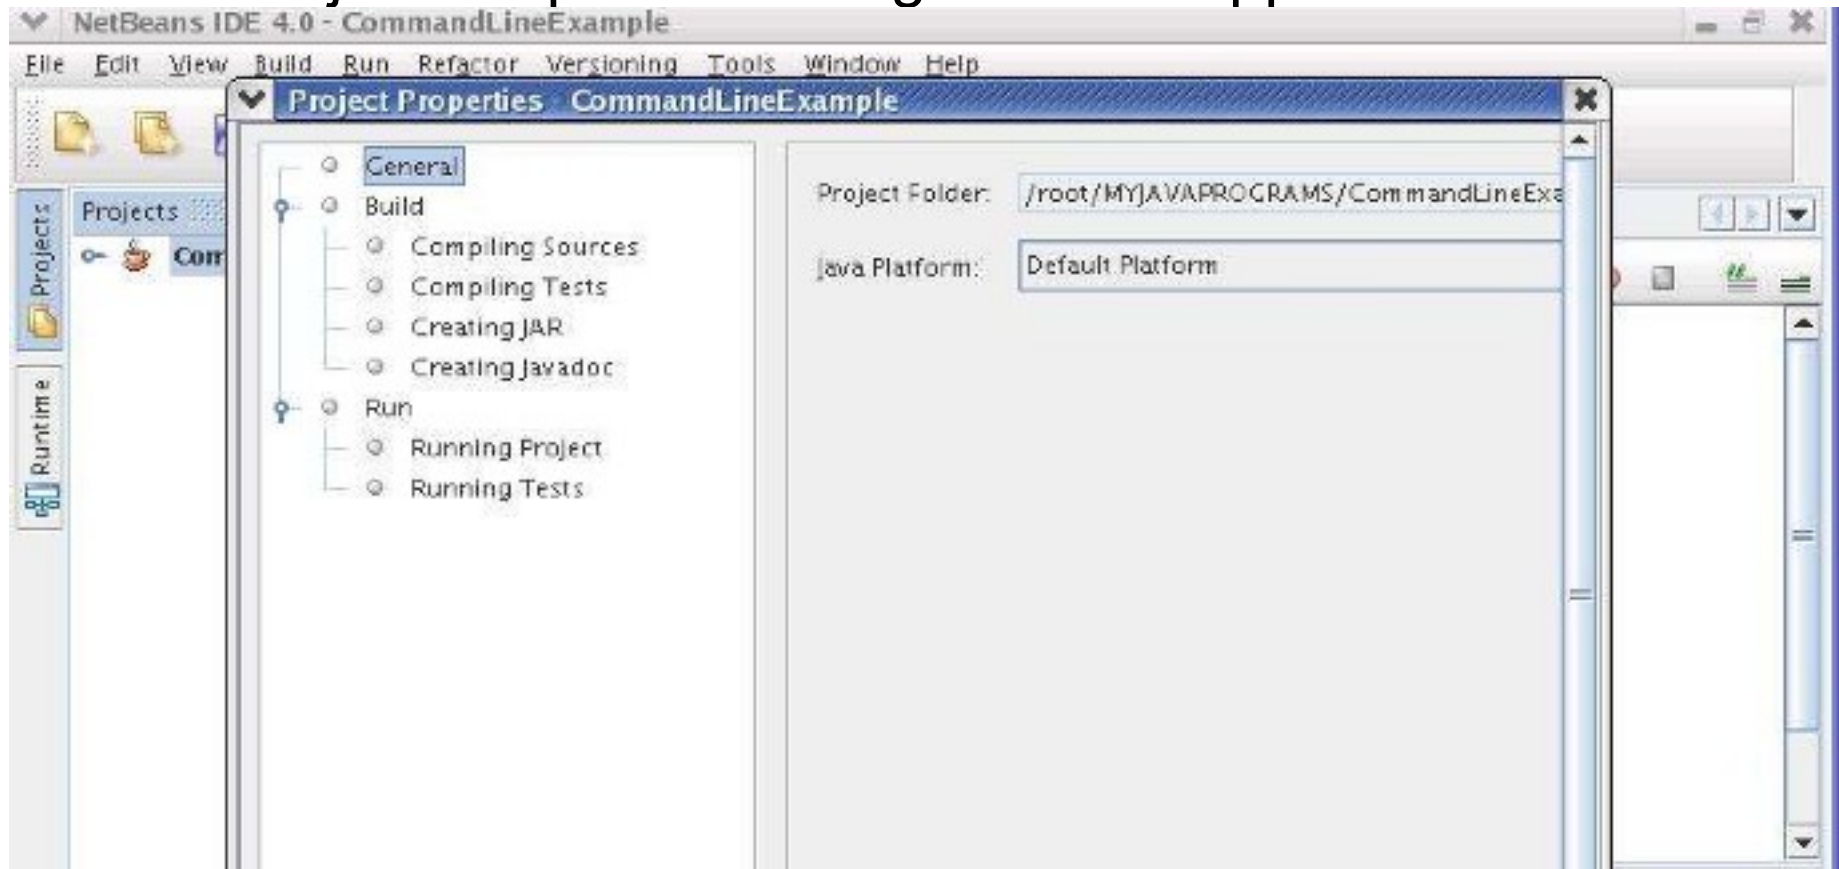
NetBeans IDE 4.0 - CommandLineExample

File Edit View Build Run Refactor Versioning Tools Window Help

Project Properties - CommandLineExample

Projects

Com

Projects

Runtime

General
Build
Compiling Sources
Compiling Tests
Creating JAR
Creating Javadoc
Run
Running Project
Running Tests

Project Folder: /root/MYJAVAPROGRAMS/CommandLineExa

Java Platform: Default Platform